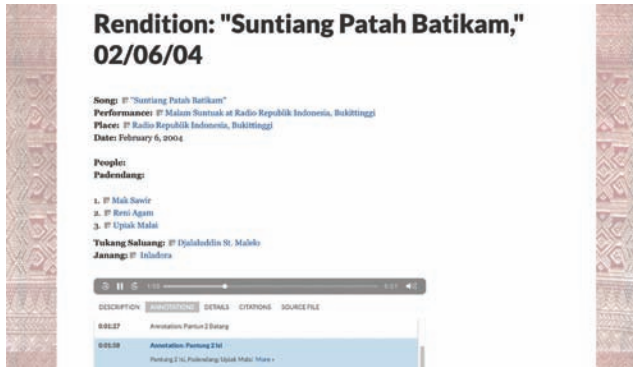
Rendition: "Suntiang Patah Batikam," 02/06/04

Song: "Suntiang Patah Batikam"
Performance: Malam Suntuak at Radio Republik Indonesia, Bukittinggi
Place: Radio Republik Indonesia, Bukittinggi
Date: February 6, 2004

People:
Padendang:

1. Mak Sawir
2. Reni Agam
3. Upiak Malai

Tukang Saluang: Djalaluddin St. Maleh
Janang: Inladora

1:10 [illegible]

DESCRIPTION ANNOTATIONS DETAILS CITATIONS SOURCE FILE

0:01:27 Annotation: Pantun 2 Batang

0:01:58 Annotation: Pantung 2 lsi
Pantung 2 lsi, Padendang: Upiak Malai More »